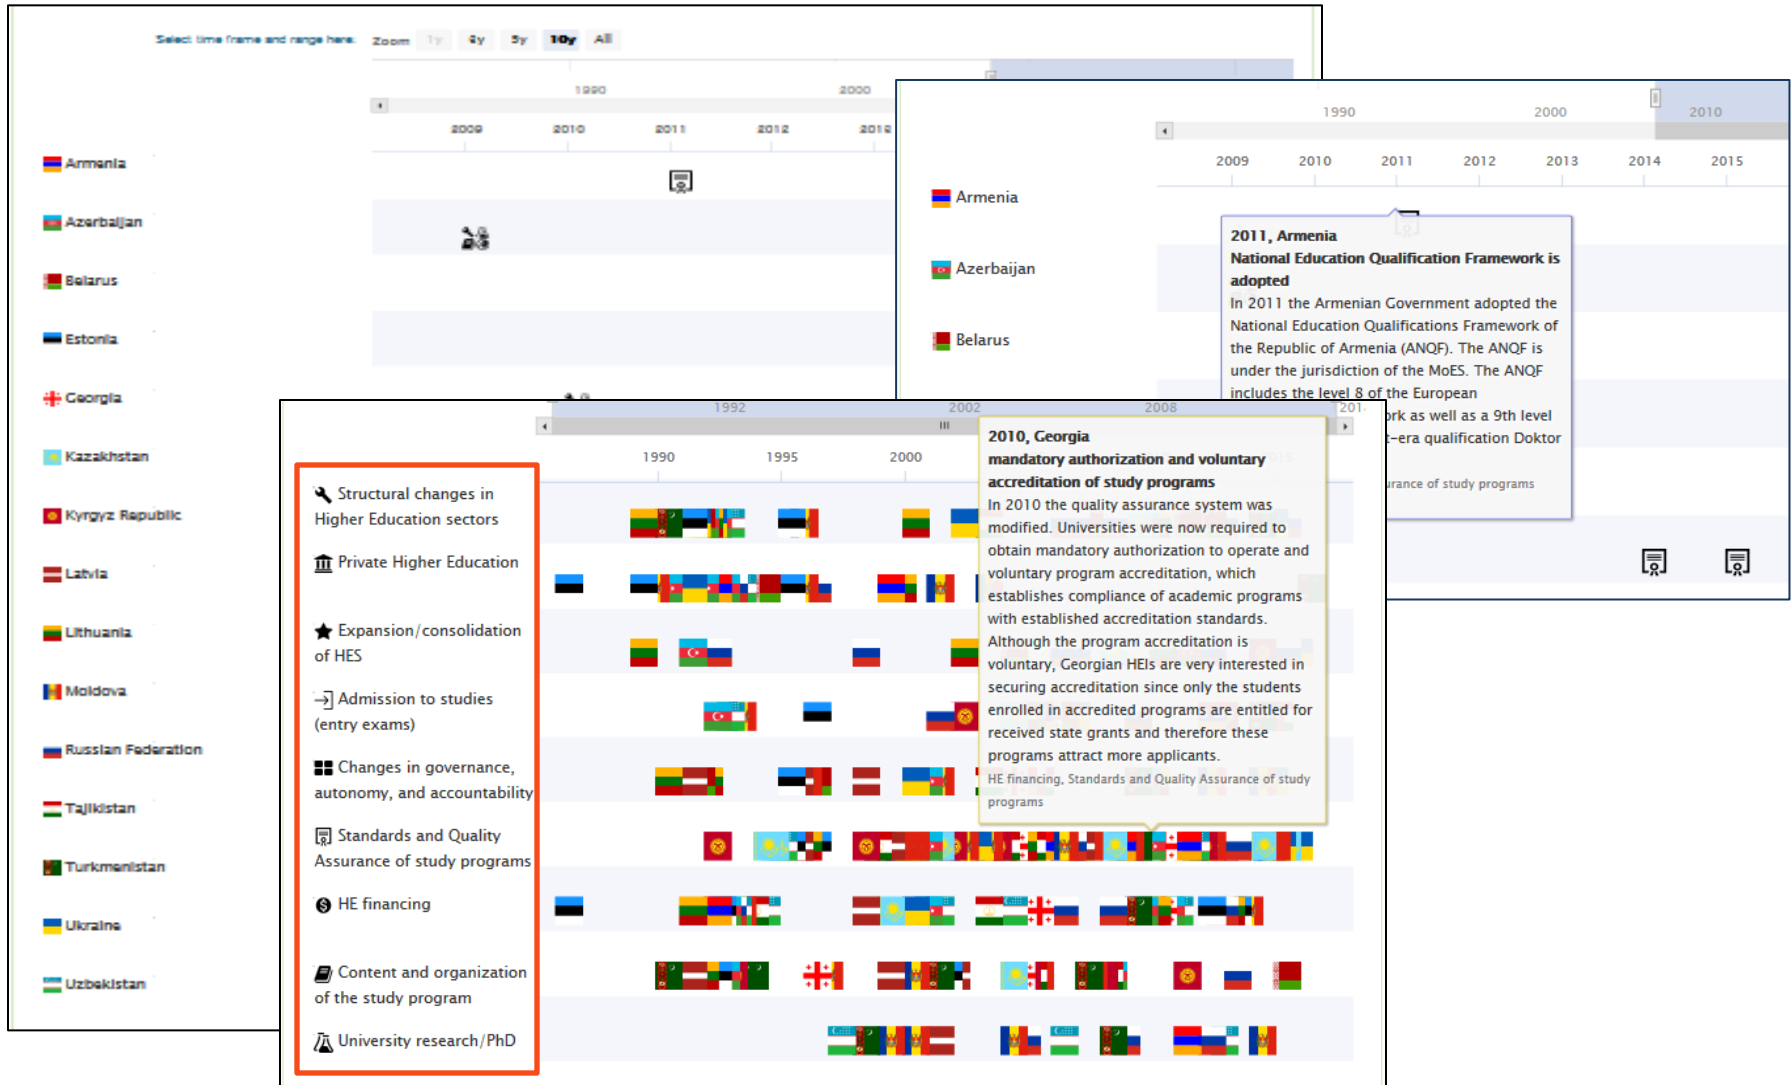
Select time frame and range here: Zoom 1y 3y 5y 10y All

1990 2000

2009 2010 2011 2012 2013

Armenia
Azerbaijan
Belarus
Estonia
Georgia
Kazakhstan
Kyrgyz Republic
Latvia
Lithuania
Moldova
Russian Federation
Tajikistan
Turkmenistan
Ukraine
Uzbekistan

1990 2000 2010

2009 2010 2011 2012 2013 2014 2015

Armenia
Azerbaijan
Belarus

2011, Armenia
National Education Qualification Framework is adopted
In 2011 the Armenian Government adopted the National Education Qualifications Framework of the Republic of Armenia (ANQF). The ANQF is under the jurisdiction of the MoES. The ANQF includes the level 8 of the European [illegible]rk as well as a 9th level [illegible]-era qualification Doktor
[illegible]rance of study programs

1992 2002 2008

1990 1995 2000

Structural changes in Higher Education sectors
Private Higher Education
Expansion/consolidation of HES
Admission to studies (entry exams)
Changes in governance, autonomy, and accountability
Standards and Quality Assurance of study programs
HE financing
Content and organization of the study program
University research/PhD

2010, Georgia
mandatory authorization and voluntary accreditation of study programs
In 2010 the quality assurance system was modified. Universities were now required to obtain mandatory authorization to operate and voluntary program accreditation, which establishes compliance of academic programs with established accreditation standards. Although the program accreditation is voluntary, Georgian HEIs are very interested in securing accreditation since only the students enrolled in accredited programs are entitled for received state grants and therefore these programs attract more applicants.
HE financing, Standards and Quality Assurance of study programs